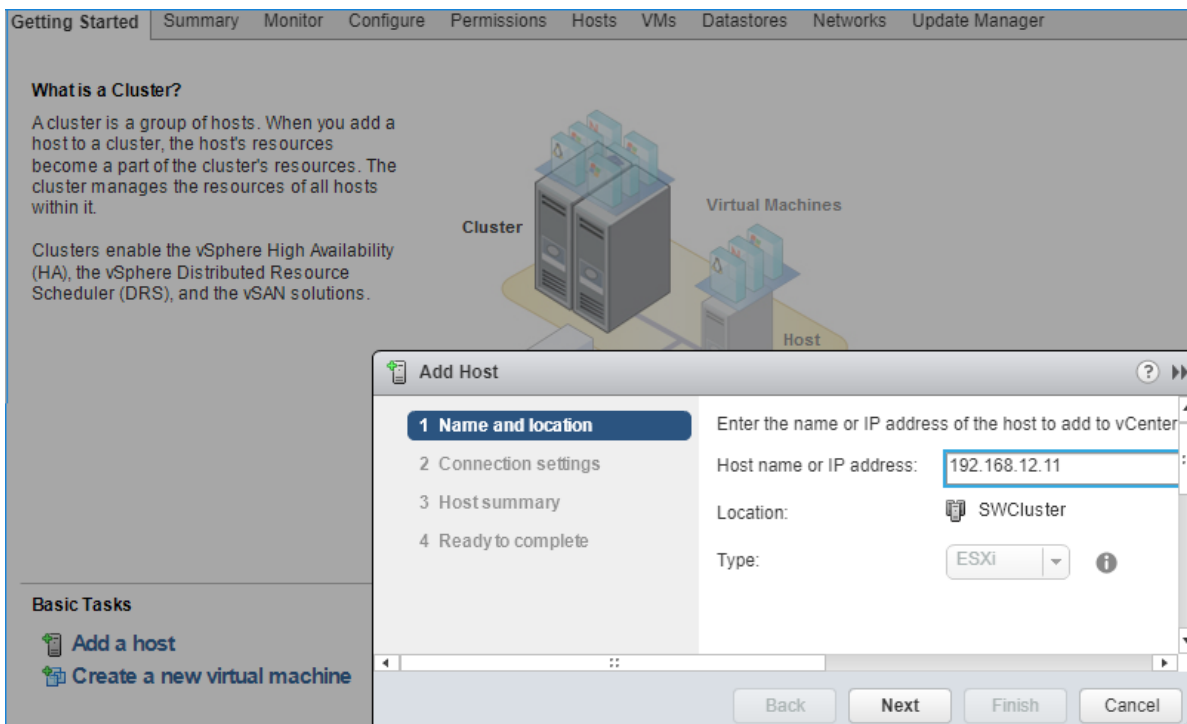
Getting Started Summary Monitor Configure Permissions Hosts VMs Datastores Networks Update Manager

What is a Cluster?

A cluster is a group of hosts. When you add a host to a cluster, the host's resources become a part of the cluster's resources. The cluster manages the resources of all hosts within it.

Clusters enable the vSphere High Availability (HA), the vSphere Distributed Resource Scheduler (DRS), and the vSAN solutions.

Cluster

Virtual Machines

Host

Basic Tasks

Add a host

Create a new virtual machine

Add Host

1 Name and location
2 Connection settings
3 Host summary
4 Ready to complete

Enter the name or IP address of the host to add to vCenter

Host name or IP address: 192.168.12.11

Location: SWCluster

Type: ESXi

Back Next Finish Cancel